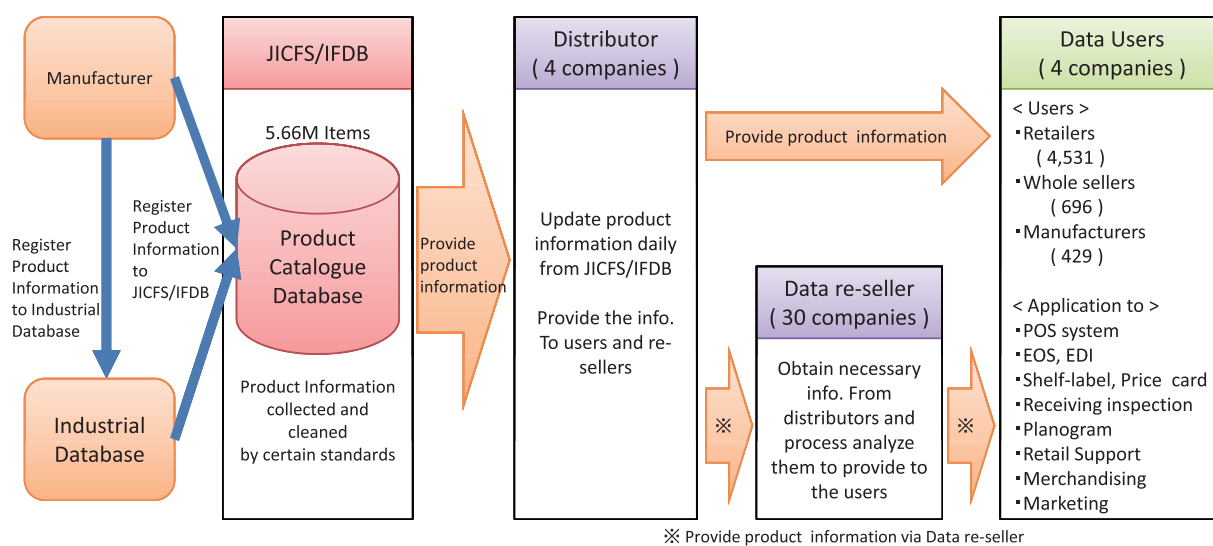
Manufacturer

Register Product Information to Industrial Database

Register Product Information to JICFS/IFDB

Industrial Database

JICFS/IFDB

5.66M Items

Product Catalogue Database

Product Information collected and cleaned by certain standards

Provide product information

Distributor
( 4 companies )

Update product information daily from JICFS/IFDB

Provide the info. To users and re-sellers

Provide product information

※

Data re-seller
( 30 companies )

Obtain necessary info. From distributors and process analyze them to provide to the users

※

Data Users
( 4 companies )

< Users >
・Retailers
( 4,531 )
・Whole sellers
( 696 )
・Manufacturers
( 429 )

< Application to >
・POS system
・EOS, EDI
・Shelf-label, Price card
・Receiving inspection
・Planogram
・Retail Support
・Merchandising
・Marketing

※ Provide product information via Data re-seller